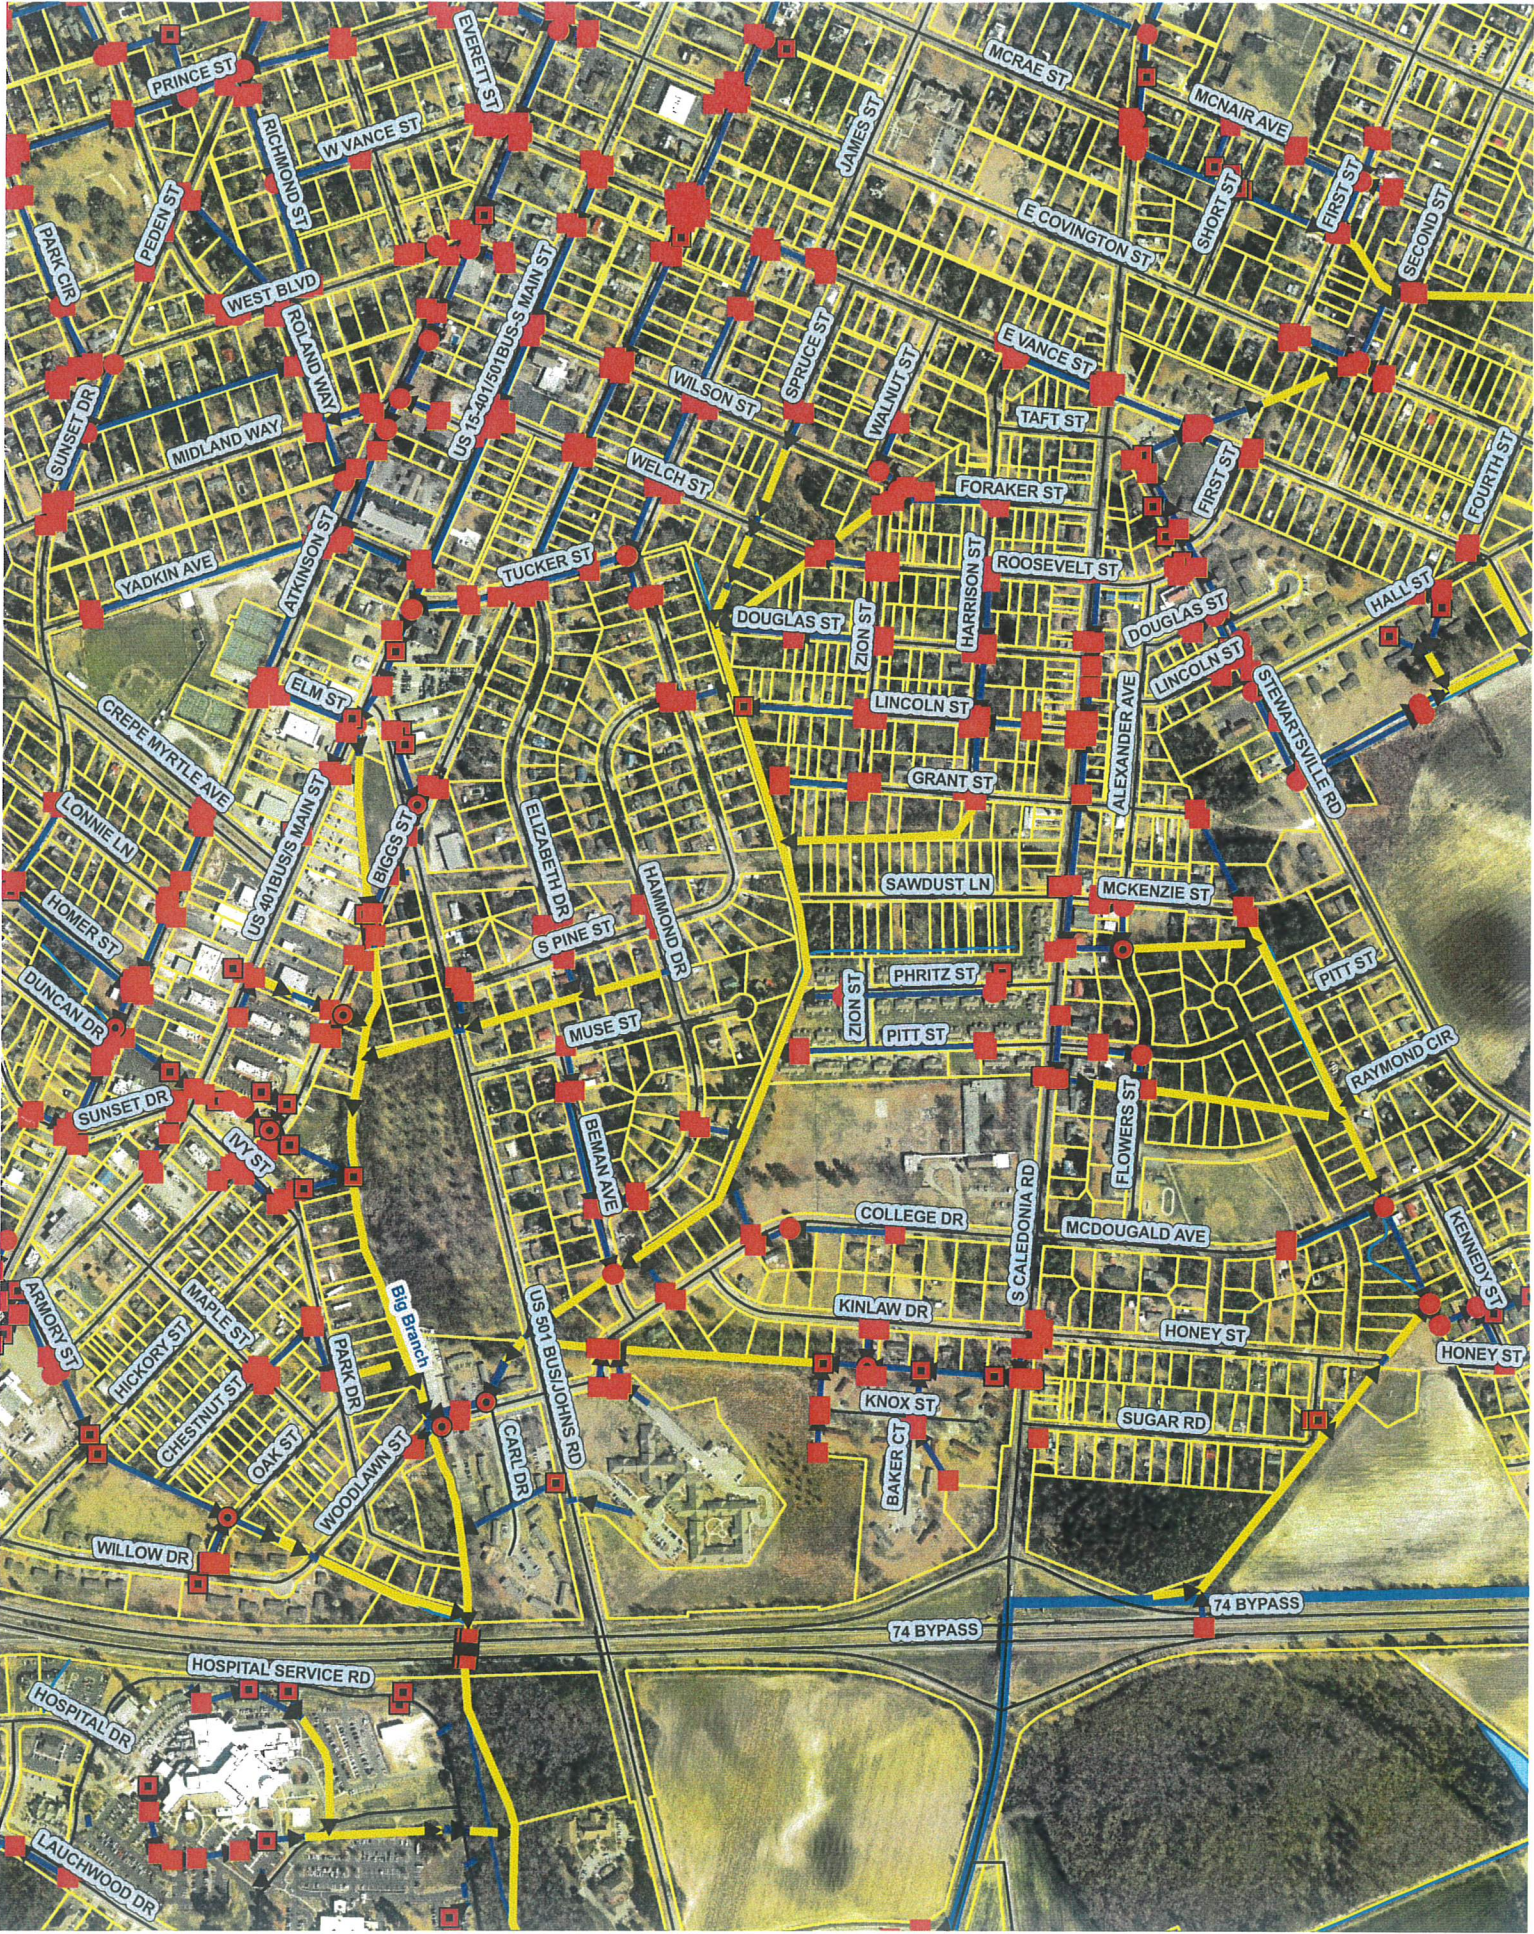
PRINCE ST
EVERETT ST
MCRAE ST
RICHMOND ST
W VANCE ST
JAMES ST
MCNAIR AVE
PARK CIR
PEDEN ST
E COVINGTON ST
SHORT ST
FIRST ST
SECOND ST
WEST BLVD
ROLAND WAY
US 15-401/501BUS-S MAIN ST
SPRUCE ST
E VANCE ST
SUNSET DR
MIDLAND WAY
WILSON ST
WALNUT ST
TAFT ST
WELCH ST
FORAKER ST
FIRST ST
FOURTH ST
YADKIN AVE
ATKINSON ST
TUCKER ST
ROOSEVELT ST
DOUGLAS ST
ZION ST
HARRISON ST
DOUGLAS ST
HALL ST
ELM ST
LINCOLN ST
LINCOLN ST
STEWARTSVILLE RD
CREPE MYRTLE AVE
GRANT ST
ALEXANDER AVE
LONNIE LN
US 401BUS-S MAIN ST
BIGGS ST
ELIZABETH DR
HAMMOND DR
SAWDUST LN
MCKENZIE ST
HOMER ST
S PINE ST
PITT ST
DUNCAN DR
PHRITZ ST
ZION ST
MUSE ST
PITT ST
RAYMOND CIR
SUNSET DR
BEMAN AVE
FLOWERS ST
IVY ST
COLLEGE DR
MCDOUGALD AVE
KENNEDY ST
S CALEDONIA RD
ARMORY ST
MAPLE ST
Big Branch
US 501 BUS/JOHNS RD
KINLAW DR
HICKORY ST
PARK DR
HONEY ST
HONEY ST
CHESTNUT ST
KNOX ST
CARL DR
SUGAR RD
OAK ST
WOODLAWN ST
BAKER CT
WILLOW DR
74 BYPASS
74 BYPASS
HOSPITAL SERVICE RD
HOSPITAL DR
LAUCHWOOD DR